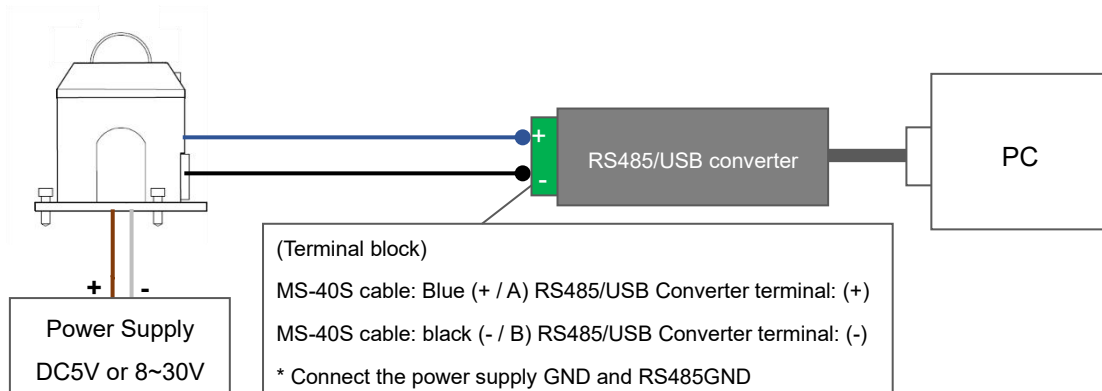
+
-
RS485/USB converter
PC
(Terminal block)
MS-40S cable: Blue (+ / A) RS485/USB Converter terminal: (+)
MS-40S cable: black (- / B) RS485/USB Converter terminal: (-)
* Connect the power supply GND and RS485GND
+
-
Power Supply
DC5V or 8~30V